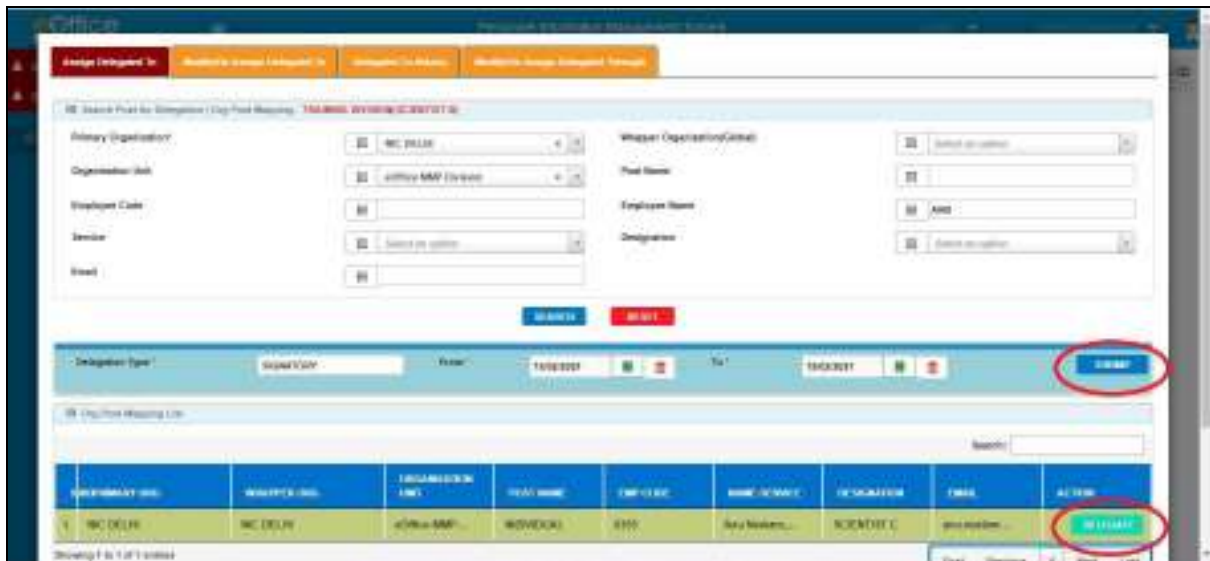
eOffice

Assign Delegated To | Modify/Un-Assign Delegated To | Delegated To Return | Modify/Un-Assign Delegated Through

Search Post for Delegation / Org Post Mapping : TRAINING DIVISION(SCIENTIST B)

Primary Organization* | NIC DELHI
Wrapper Organization(Global) | Select an option
Organization Unit | eOffice MMP Division
Post Name |
Employee Code |
Employee Name | ANU
Service | Select an option
Designation | Select an option
Email |

SEARCH | RESET

Delegation Type* | SIGNATORY | From* | 15/03/2021 | To* | 15/03/2021 | SUBMIT

Org Post Mapping List

Search:

| # | PRIMARY ORG. | WRAPPER ORG. | ORGANISATION UNIT | POST NAME | EMP CODE | NAME (SERVICE) | DESIGNATION | EMAIL | ACTION |
|---|---|---|---|---|---|---|---|---|---|
| 1 | NIC DELHI | NIC DELHI | eOffice-MMP... | INDIVIDUAL | 0000 | Anu Malhotra... | SCIENTIST C | anu.malhotr... | DELEGATE |

Showing 1 to 1 of 1 entries

First | Previous | 1 | Next | Last